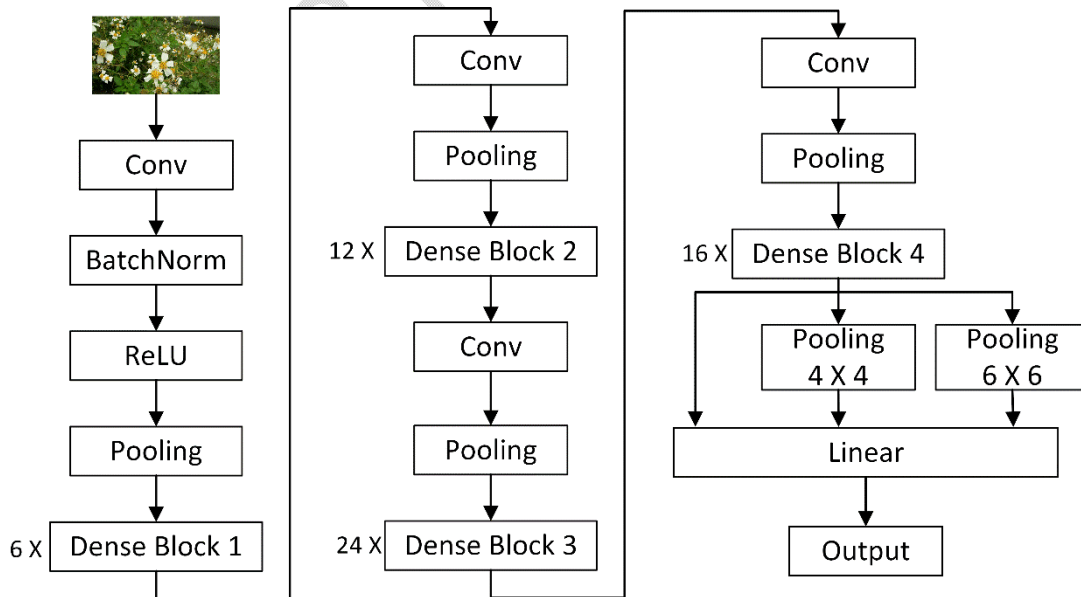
Conv

BatchNorm

ReLU

Pooling

6 X Dense Block 1

Conv

Pooling

12 X Dense Block 2

Conv

Pooling

24 X Dense Block 3

Conv

Pooling

16 X Dense Block 4

Pooling 4 X 4

Pooling 6 X 6

Linear

Output